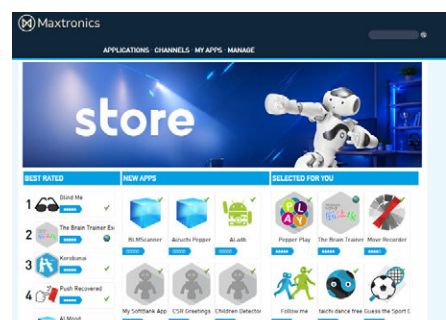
Maxtronics

APPLICATIONS · CHANNELS · MY APPS · MANAGE

store

BEST RATED

1 Blind Me

2 The Brain Trainer Ex

3 Korobunus

4 Push Recovered

AI Mood

NEW APPS

BLMScanner

Aizuchi Pepper

ALaith

My SoftBank App

CSR Greetings

Children Detector

SELECTED FOR YOU

Pepper Play

The Brain Trainer

Move Recorder

Follow me

taichi dance free

Guess the Sport

PLAY